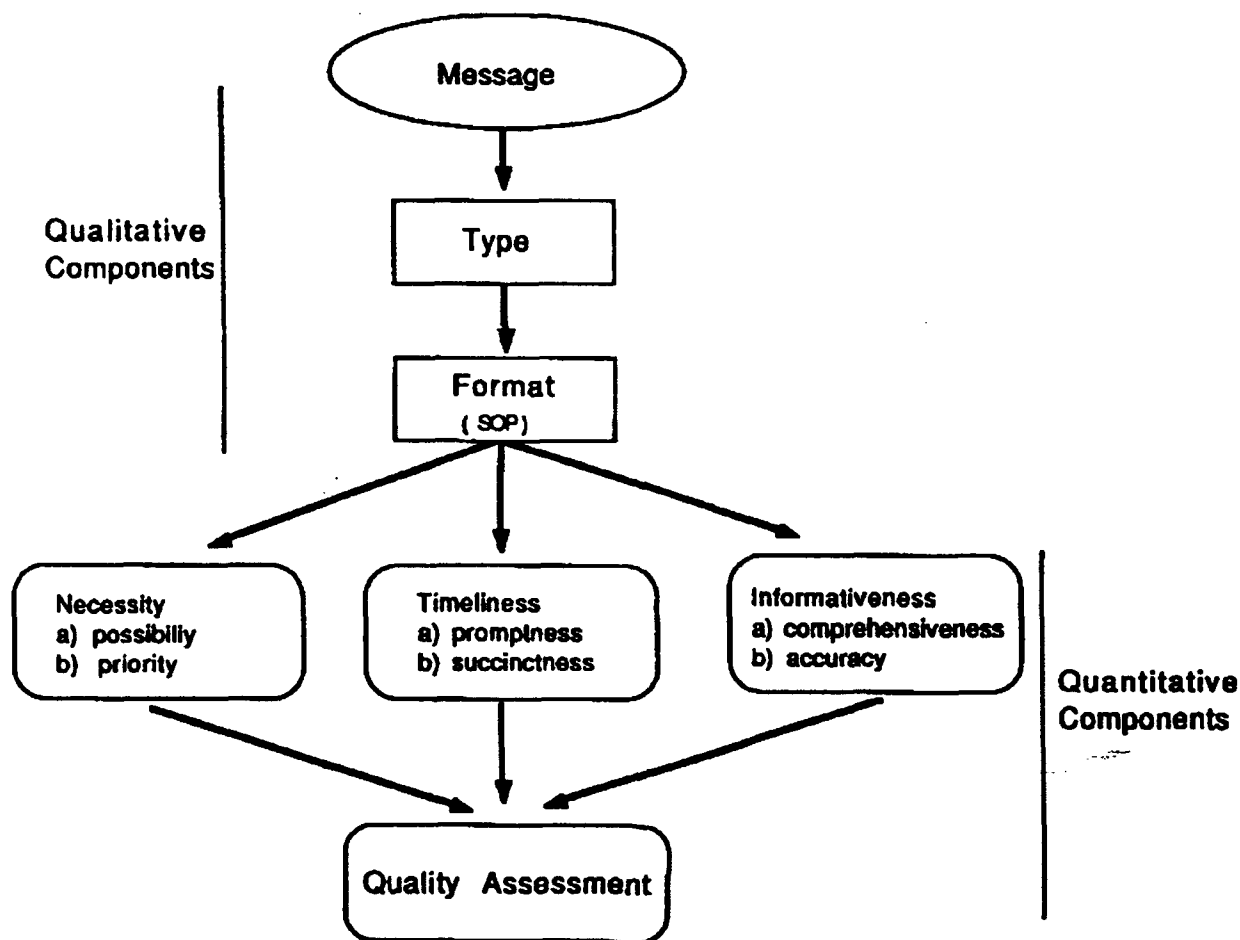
Message

Qualitative Components

Type

Format
( SOP)

Necessity
a) possibiliy
b) priority

Timeliness
a) promptness
b) succinctness

Informativeness
a) comprehensiveness
b) accuracy

Quantitative Components

Quality Assessment